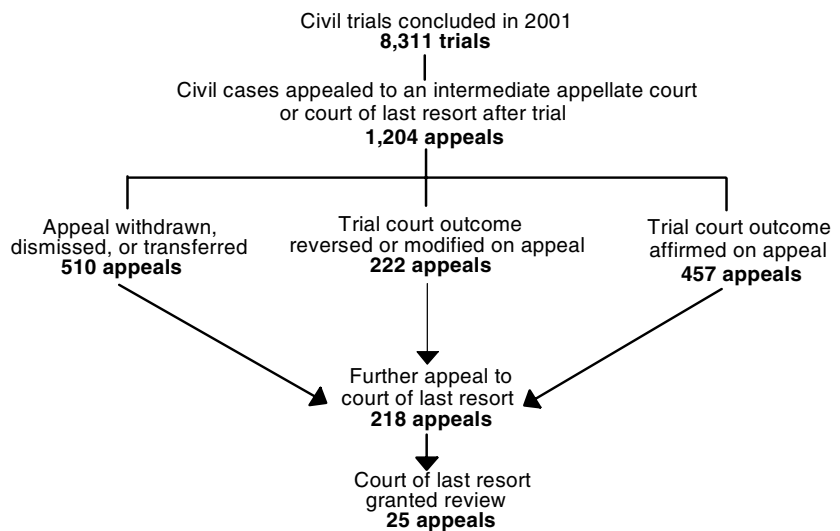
Civil trials concluded in 2001
**8,311 trials**

Civil cases appealed to an intermediate appellate court or court of last resort after trial
**1,204 appeals**

Appeal withdrawn, dismissed, or transferred
**510 appeals**

Trial court outcome reversed or modified on appeal
**222 appeals**

Trial court outcome affirmed on appeal
**457 appeals**

Further appeal to court of last resort
**218 appeals**

Court of last resort granted review
**25 appeals**